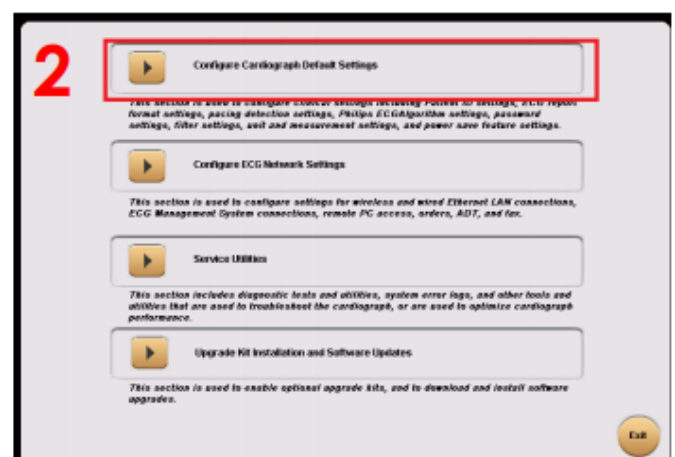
2

Configure Cardiograph Default Settings

This section is used to configure clinical settings including Patient ID settings, ECG report format settings, pacing detection settings, Philips ECG Algorithm settings, password settings, filter settings, unit and measurement settings, and power save feature settings.

Configure ECG Network Settings

This section is used to configure settings for wireless and wired Ethernet LAN connections, ECG Management System connections, remote PC access, orders, ADT, and fax.

Service Utilities

This section includes diagnostic tests and utilities, system error logs, and other tools and utilities that are used to troubleshoot the cardiograph, or are used to optimize cardiograph performance.

Upgrade Kit Installation and Software Updates

This section is used to enable optional upgrade kits, and to download and install software upgrades.

Exit